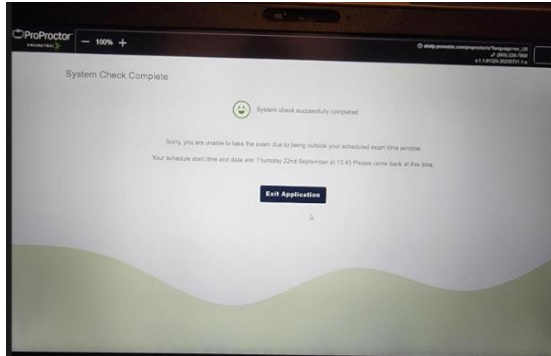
ProProctor
PROMETRIC

— 100% +

© shelp.prometric.com/proproctor/?language=en_US
✆ (800) 226-7994
v1.1.0124.20220721.1.x

System Check Complete

System check successfully completed

Sorry, you are unable to take the exam due to being outside your scheduled exam time window.

Your schedule start time and date are: Thursday 22nd September at 13:45 Please come back at this time.

Exit Application